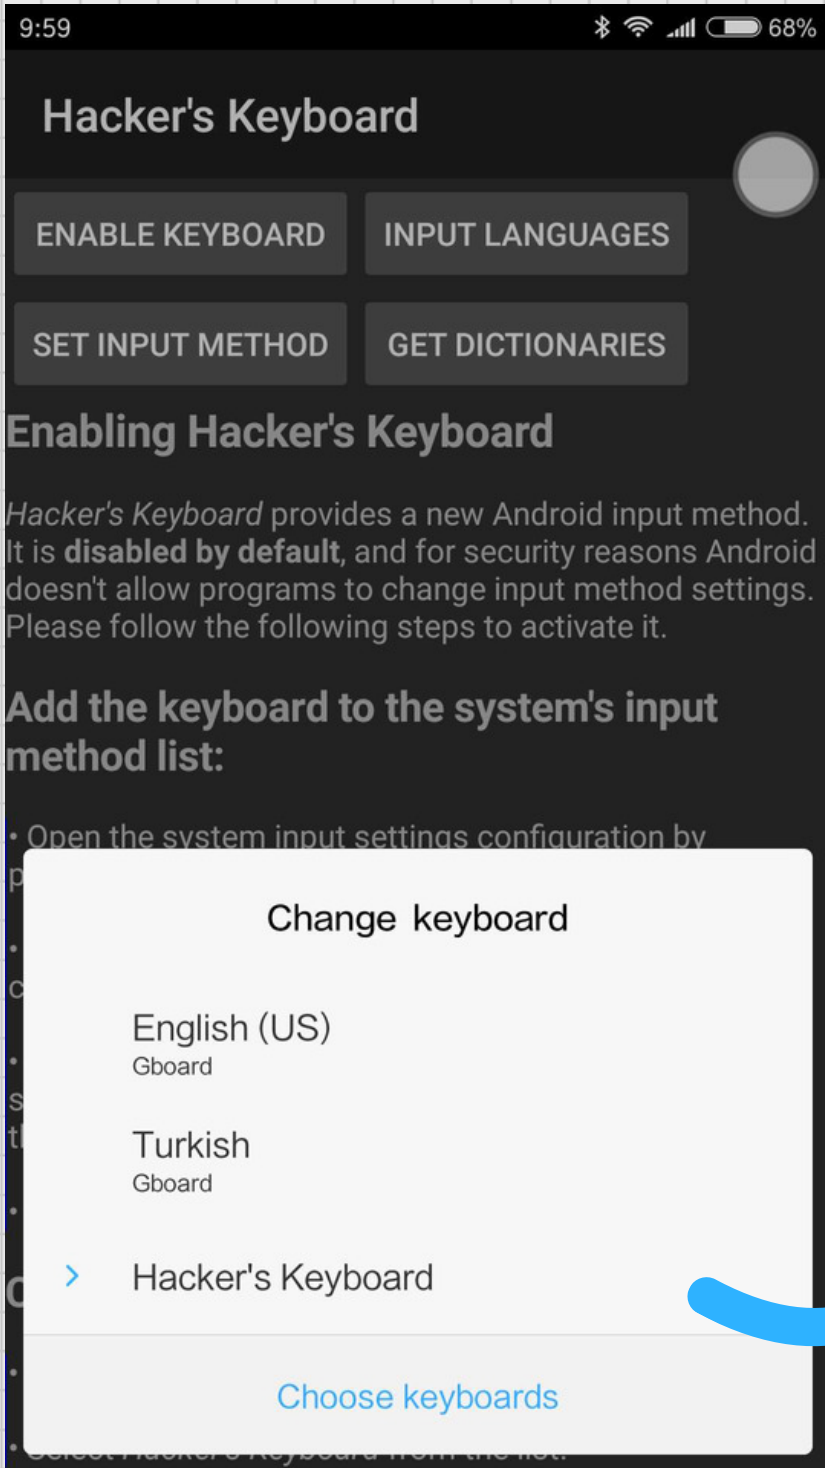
9:59 68%

Hacker's Keyboard

ENABLE KEYBOARD INPUT LANGUAGES

SET INPUT METHOD GET DICTIONARIES

Enabling Hacker's Keyboard

*Hacker's Keyboard* provides a new Android input method. It is **disabled by default**, and for security reasons Android doesn't allow programs to change input method settings. Please follow the following steps to activate it.

Add the keyboard to the system's input method list:

• Open the system input settings configuration by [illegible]

Change keyboard

English (US)
Gboard

Turkish
Gboard

Hacker's Keyboard

Choose keyboards

• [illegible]